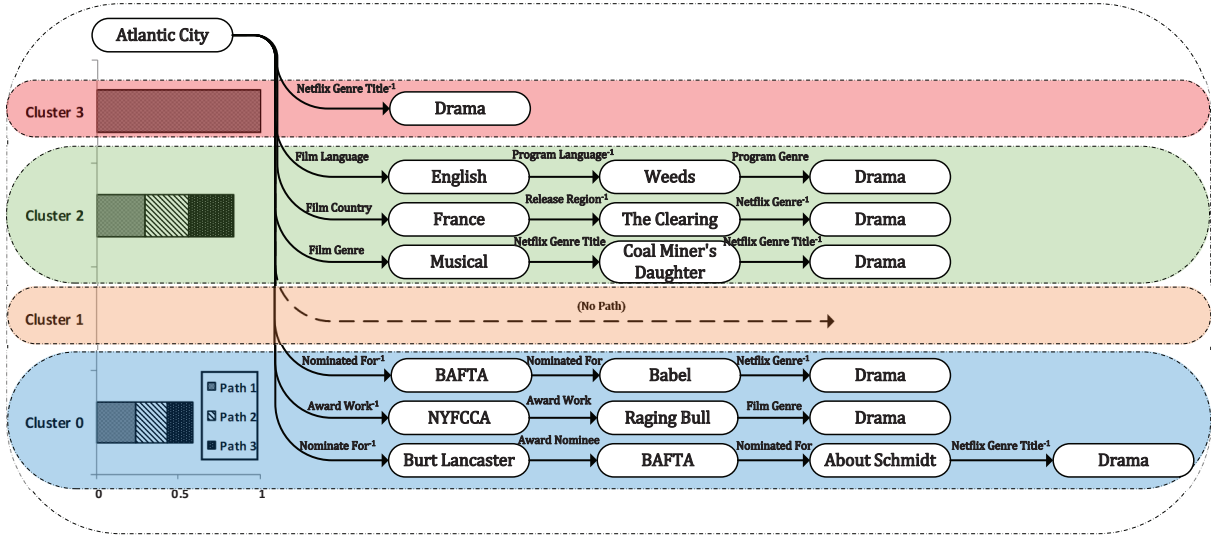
Atlantic City

Cluster 3
Netflix Genre Title$^{-1}$
Drama

Cluster 2
Film Language
English
Program Language$^{-1}$
Weeds
Program Genre
Drama
Film Country
France
Release Region$^{-1}$
The Clearing
Netflix Genre$^{-1}$
Drama
Film Genre
Musical
Netflix Genre Title
Coal Miner's Daughter
Netflix Genre Title$^{-1}$
Drama

Cluster 1
(No Path)

Cluster 0
Path 1
Path 2
Path 3
Nominated For$^{-1}$
BAFTA
Nominated For
Babel
Netflix Genre$^{-1}$
Drama
Award Work$^{-1}$
NYFCCA
Award Work
Raging Bull
Film Genre
Drama
Nominate For$^{-1}$
Burt Lancaster
Award Nominee
BAFTA
Nominated For
About Schmidt
Netflix Genre Title$^{-1}$
Drama

0
0.5
1